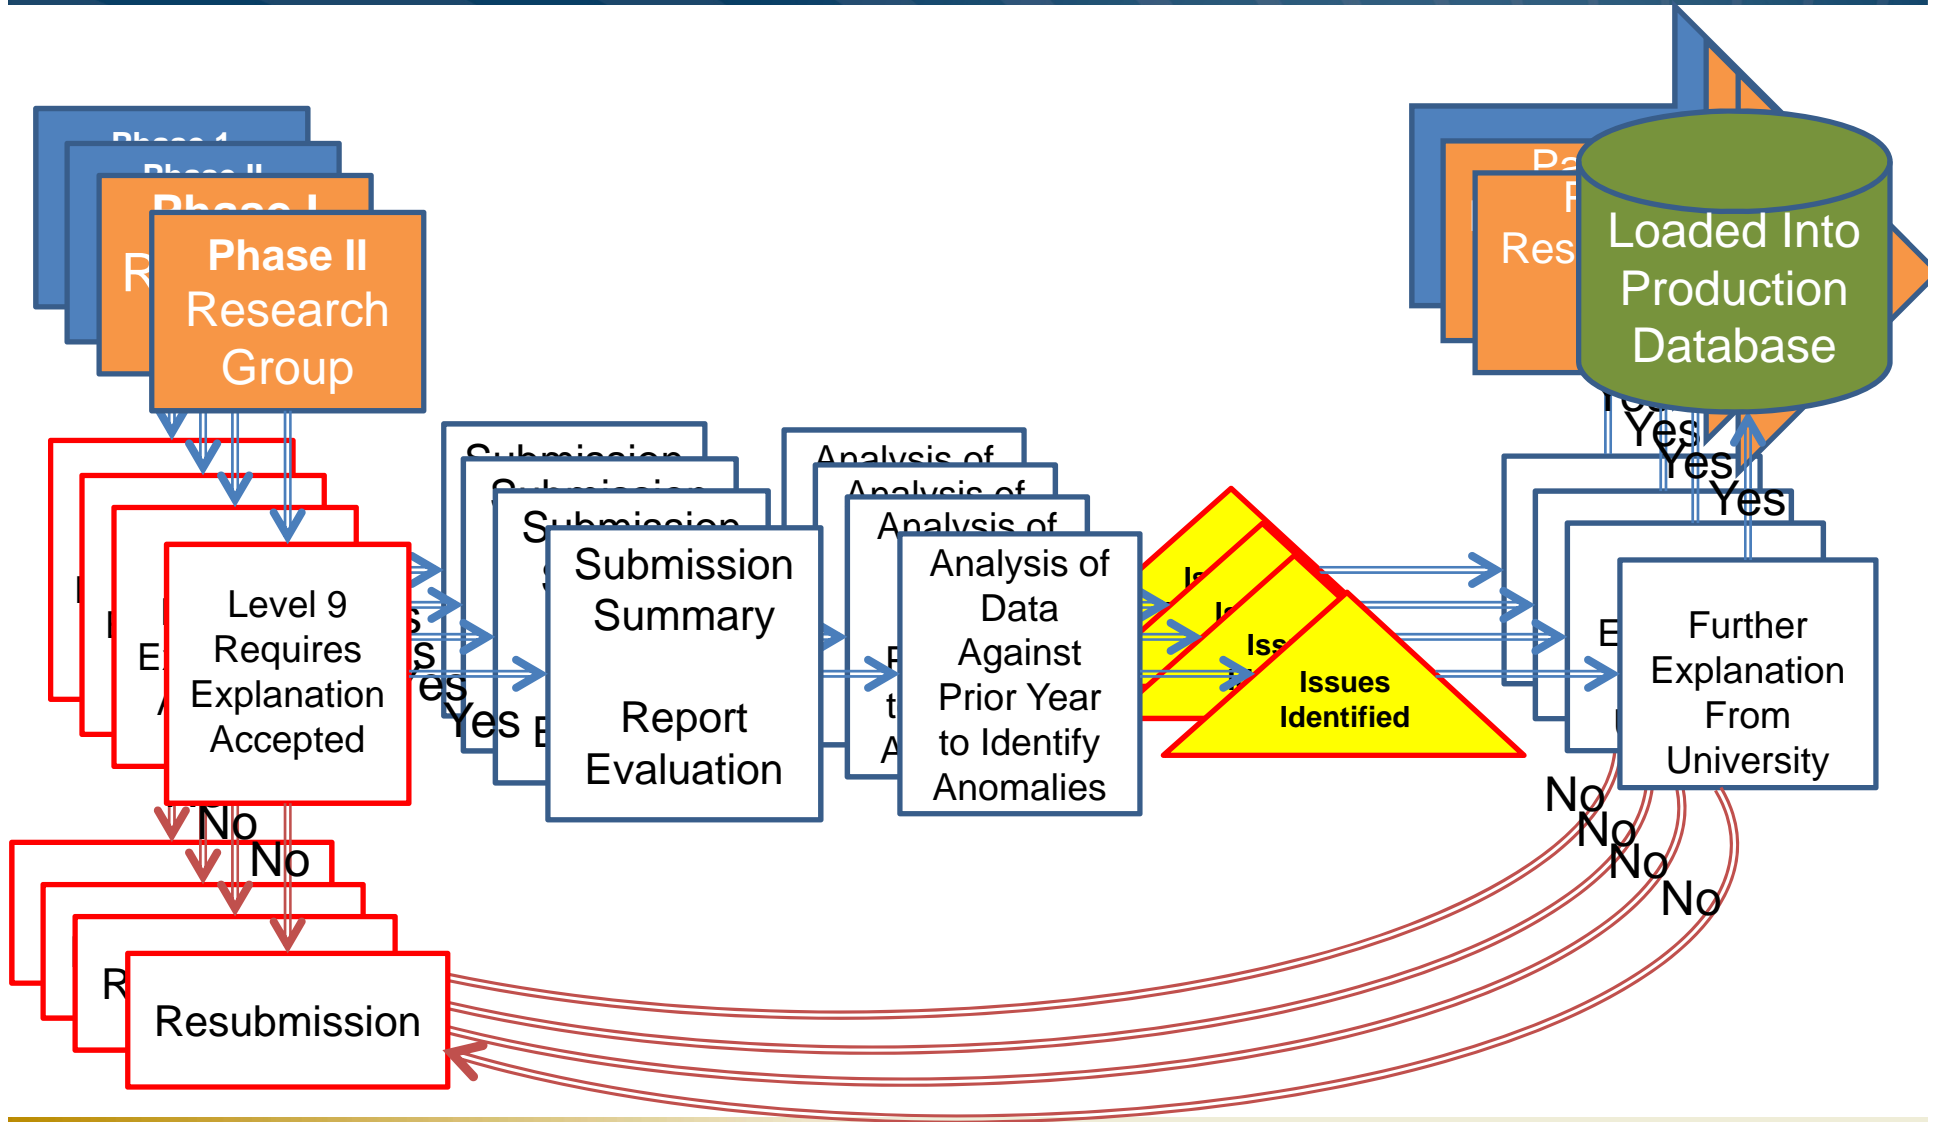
Phase I

Phase II

Phase I

R

Phase II Research Group

Pa

P

Res

Loaded Into Production Database

Level 9 Requires Explanation Accepted

Yes

Yes

No

No

Submission

Submission

Submission

Submission Summary

Report Evaluation

Analysis of

Analysis of

Analysis of

Analysis of Data Against Prior Year to Identify Anomalies

Iss

Issues Identified

Yes

Yes

Yes

Yes

Further Explanation From University

No

No

No

No

R

Resubmission